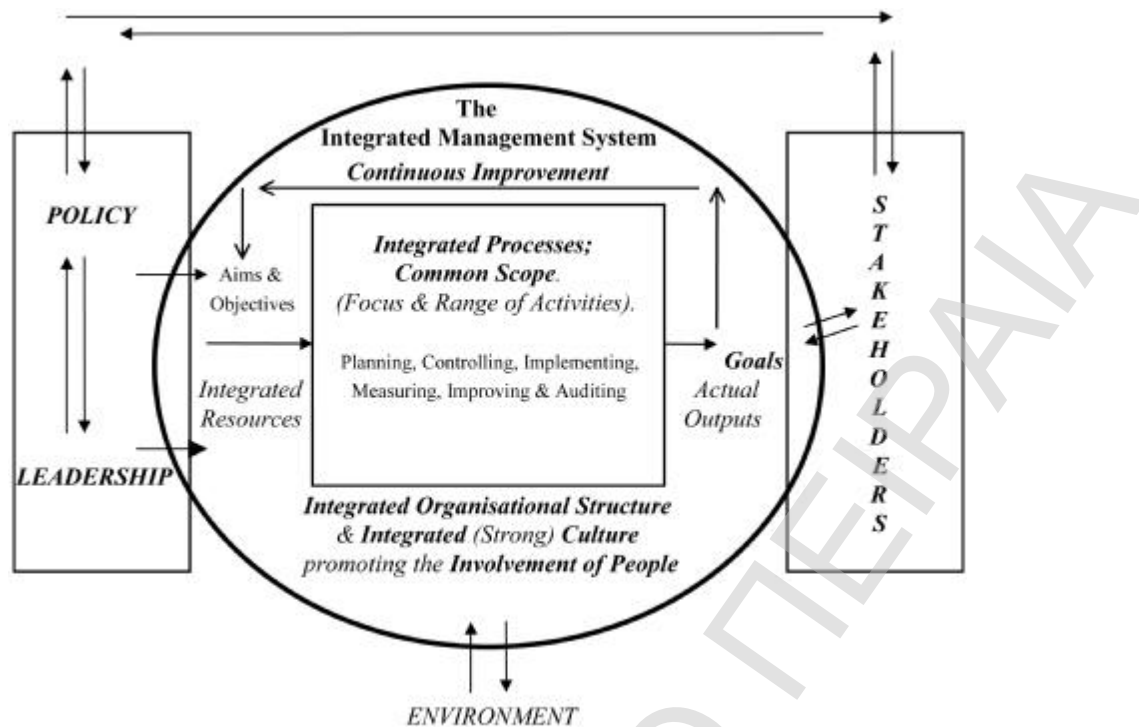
The
Integrated Management System
Continuous Improvement

POLICY

Aims & Objectives

Integrated Processes;
Common Scope.
(Focus & Range of Activities).

Planning, Controlling, Implementing, Measuring, Improving & Auditing

Goals
Actual Outputs

Integrated Resources

LEADERSHIP

Integrated Organisational Structure & Integrated (Strong) Culture promoting the Involvement of People

S
T
A
K
E
H
O
L
D
E
R
S

ENVIRONMENT

ΠΕΙΡΑΙΑ